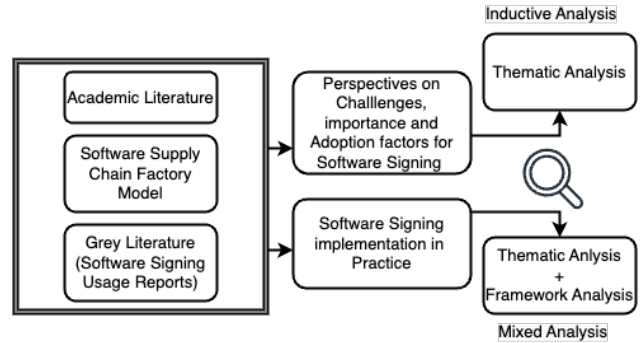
Academic Literature

Software Supply Chain Factory Model

Grey Literature (Software Signing Usage Reports)

Perspectives on Challlenges, importance and Adoption factors for Software Signing

Software Signing implementation in Practice

Inductive Analysis

Thematic Analysis

Thematic Anlysis + Framework Analysis

Mixed Analysis